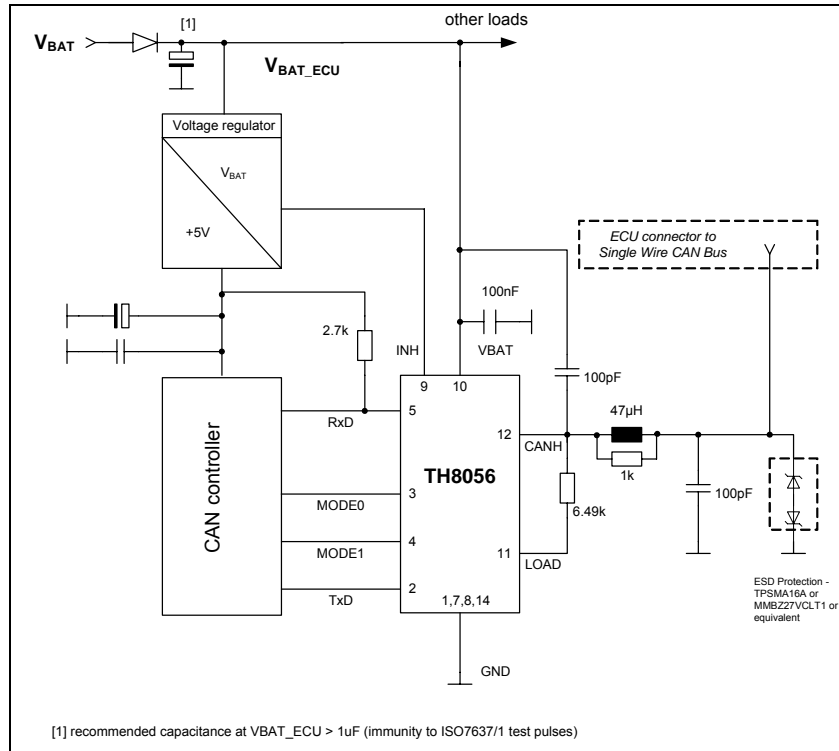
$V_{BAT}$

[1]

other loads

$V_{BAT\_ECU}$

Voltage regulator

$V_{BAT}$

+5V

ECU connector to Single Wire CAN Bus

100nF

2.7k

INH

VBAT

9

10

100pF

RxD

5

12

CANH

47µH

1k

CAN controller

TH8056

MODE0

3

6.49k

100pF

MODE1

4

11

LOAD

TxD

2

1,7,8,14

ESD Protection - TPSMA16A or MMBZ27VCLT1 or equivalent

GND

[1] recommended capacitance at VBAT_ECU > 1uF (immunity to ISO7637/1 test pulses)